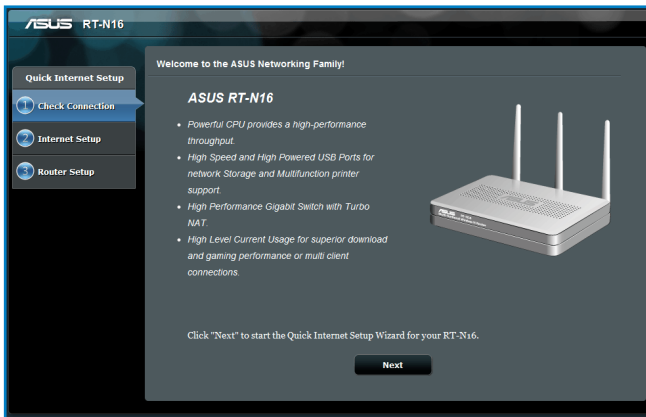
/ISUS RT-N16

Quick Internet Setup

1 Check Connection

2 Internet Setup

3 Router Setup

Welcome to the ASUS Networking Family!

ASUS RT-N16

- Powerful CPU provides a high-performance throughput.
- High Speed and High Powered USB Ports for network Storage and Multifunction printer support.
- High Performance Gigabit Switch with Turbo NAT.
- High Level Current Usage for superior download and gaming performance or multi client connections.

Click "Next" to start the Quick Internet Setup Wizard for your RT-N16.

Next